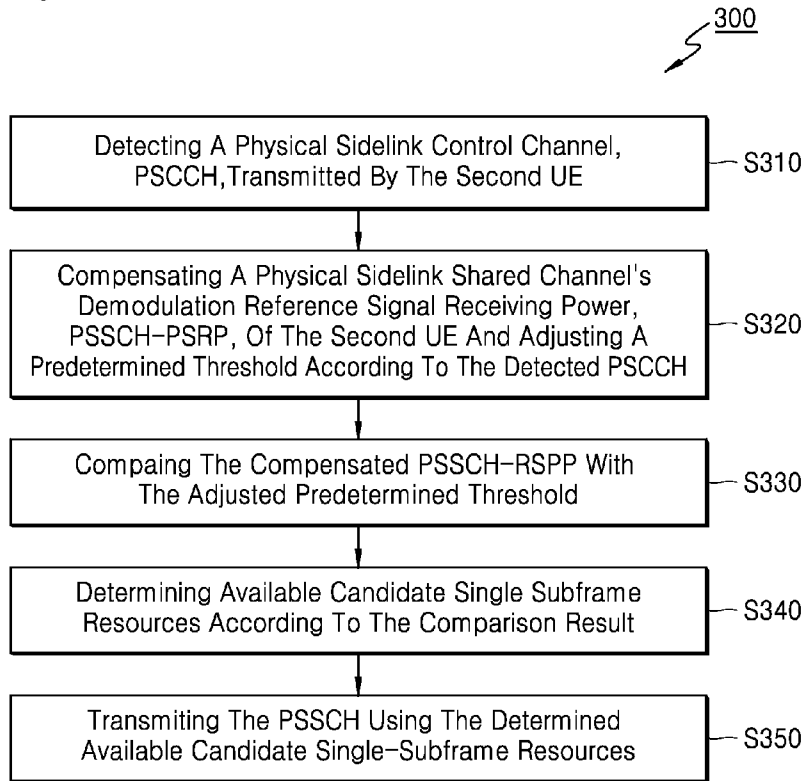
300

Detecting A Physical Sidelink Control Channel, PSCCH,Transmitted By The Second UE

S310

Compensating A Physical Sidelink Shared Channel's Demodulation Reference Signal Receiving Power, PSSCH-PSRP, Of The Second UE And Adjusting A Predetermined Threshold According To The Detected PSCCH

S320

Compaing The Compensated PSSCH-RSPP With The Adjusted Predetermined Threshold

S330

Determining Available Candidate Single Subframe Resources According To The Comparison Result

S340

Transmiting The PSSCH Using The Determined Available Candidate Single-Subframe Resources

S350